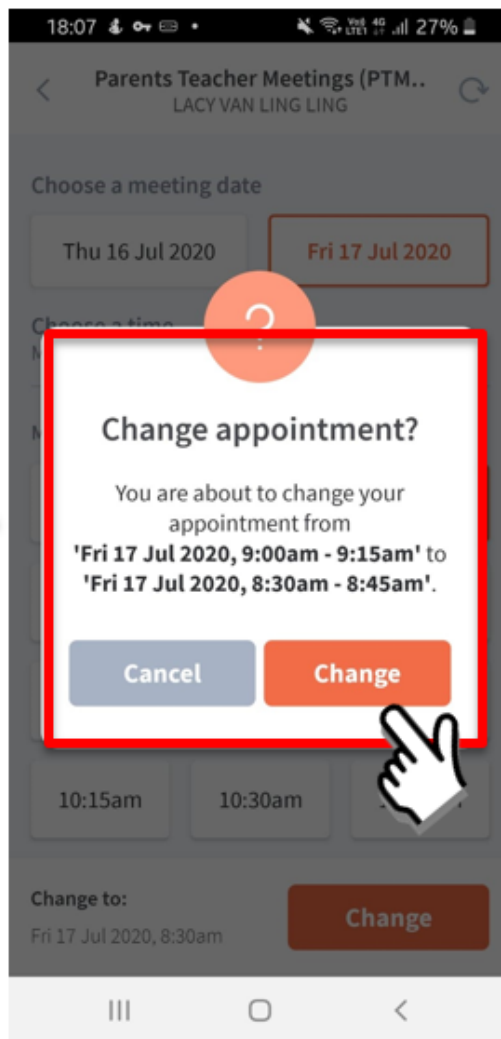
18:07 27%

Parents Teacher Meetings (PTM..
LACY VAN LING LING

Choose a meeting date

Thu 16 Jul 2020

Fri 17 Jul 2020

Choose a time

?

Change appointment?

You are about to change your appointment from **'Fri 17 Jul 2020, 9:00am - 9:15am'** to **'Fri 17 Jul 2020, 8:30am - 8:45am'**.

Cancel

Change

10:15am

10:30am

Change to:
Fri 17 Jul 2020, 8:30am

Change